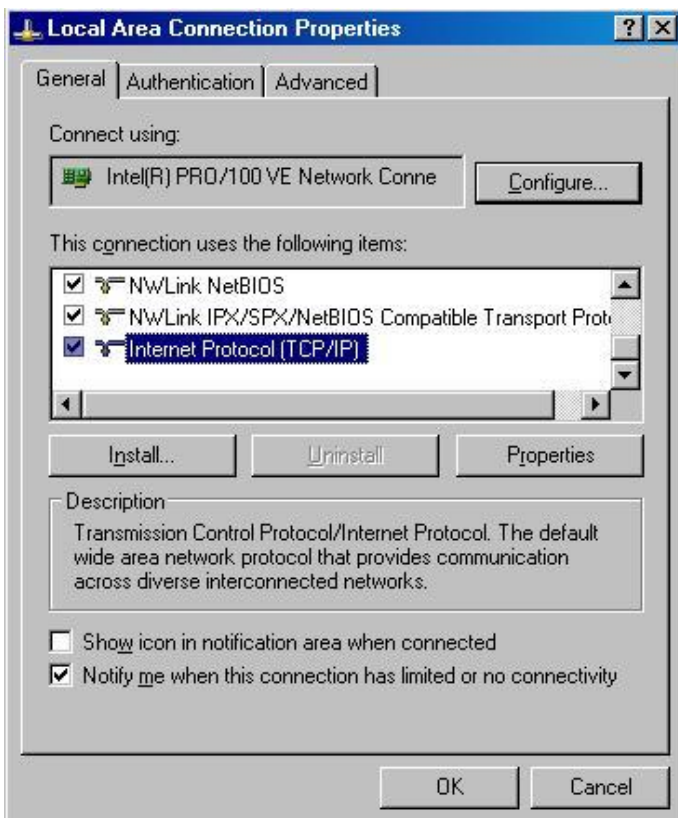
Local Area Connection Properties

?

General | Authentication | Advanced

Connect using:

Intel(R) PRO/100 VE Network Conne

Configure...

This connection uses the following items:

NWLink NetBIOS

NWLink IPX/SPX/NetBIOS Compatible Transport Prot

Internet Protocol (TCP/IP)

Install...

Uninstall

Properties

Description

Transmission Control Protocol/Internet Protocol. The default wide area network protocol that provides communication across diverse interconnected networks.

Show icon in notification area when connected

Notify me when this connection has limited or no connectivity

OK

Cancel